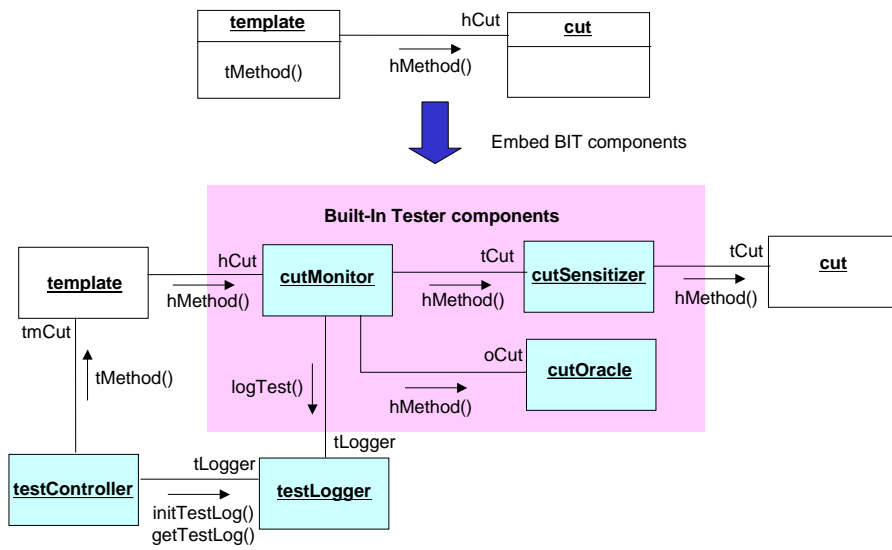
template

tMethod()

hCut

hMethod()

cut

Embed BIT components

Built-In Tester components

template

hCut

hMethod()

cutMonitor

tCut

hMethod()

cutSensitizer

tCut

hMethod()

cut

tmCut

tMethod()

logTest()

oCut

cutOracle

hMethod()

tLogger

tLogger

testController

initTestLog()
getTestLog()

testLogger